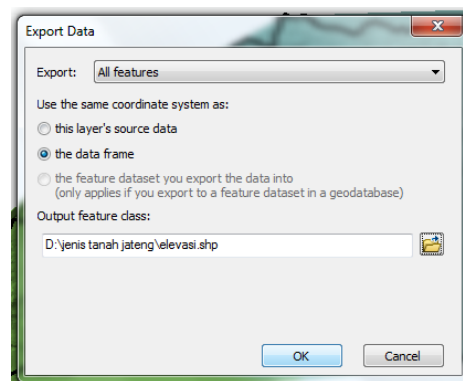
Export Data

Export: All features

Use the same coordinate system as:

this layer's source data

the data frame

the feature dataset you export the data into
(only applies if you export to a feature dataset in a geodatabase)

Output feature class:

D:\jenis tanah jateng\elevasi.shp

OK

Cancel